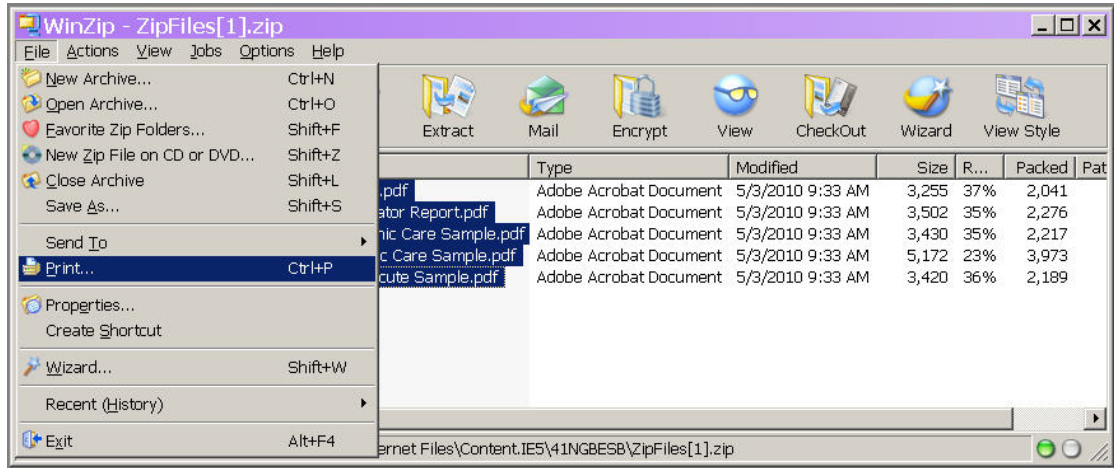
WinZip - ZipFiles[1].zip

File Actions View Jobs Options Help

New Archive... Ctrl+N
Open Archive... Ctrl+O
Favorite Zip Folders... Shift+F
New Zip File on CD or DVD... Shift+Z
Close Archive Shift+L
Save As... Shift+S
Send To
Print... Ctrl+P
Properties...
Create Shortcut
Wizard... Shift+W
Recent (History)
Exit Alt+F4

Extract Mail Encrypt View CheckOut Wizard View Style

| | Type | Modified | Size | R... | Packed | Pat |
|---|---|---|---|---|---|---|
| .pdf | Adobe Acrobat Document | 5/3/2010 9:33 AM | 3,255 | 37% | 2,041 | |
| ator Report.pdf | Adobe Acrobat Document | 5/3/2010 9:33 AM | 3,502 | 35% | 2,276 | |
| nic Care Sample.pdf | Adobe Acrobat Document | 5/3/2010 9:33 AM | 3,430 | 35% | 2,217 | |
| c Care Sample.pdf | Adobe Acrobat Document | 5/3/2010 9:33 AM | 5,172 | 23% | 3,973 | |
| cute Sample.pdf | Adobe Acrobat Document | 5/3/2010 9:33 AM | 3,420 | 36% | 2,189 | |

ernet Files\Content.IE5\41NGBESB\ZipFiles[1].zip